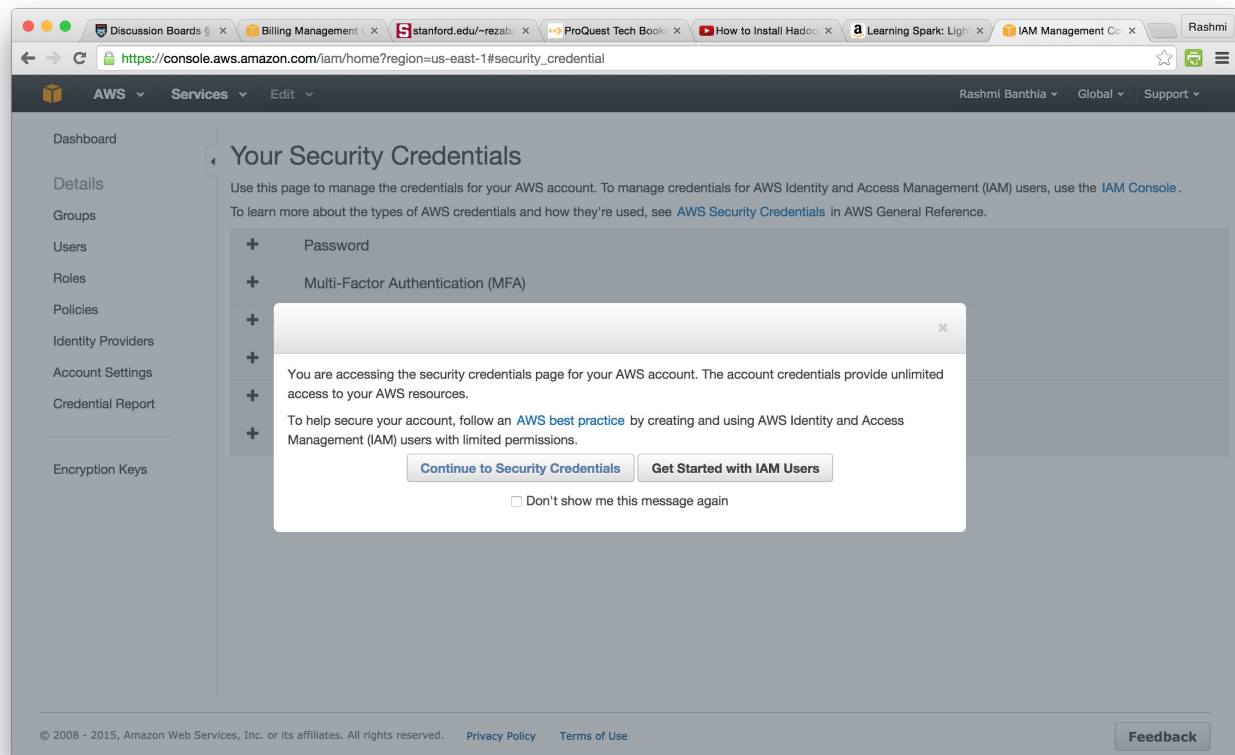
Discussion Boards § ×
Billing Management ( ×
stanford.edu/~rezab/ ×
ProQuest Tech Book ×
How to Install Hadoo ×
Learning Spark: Ligh ×
IAM Management Co ×
Rashmi

https://console.aws.amazon.com/iam/home?region=us-east-1#security_credential

AWS Services Edit
Rashmi Banthia Global Support

Dashboard

Details
Groups
Users
Roles
Policies
Identity Providers
Account Settings
Credential Report

Encryption Keys

Your Security Credentials

Use this page to manage the credentials for your AWS account. To manage credentials for AWS Identity and Access Management (IAM) users, use the IAM Console.

To learn more about the types of AWS credentials and how they're used, see AWS Security Credentials in AWS General Reference.

+ Password
+ Multi-Factor Authentication (MFA)
+
+
+
+

×

You are accessing the security credentials page for your AWS account. The account credentials provide unlimited access to your AWS resources.

To help secure your account, follow an AWS best practice by creating and using AWS Identity and Access Management (IAM) users with limited permissions.

Continue to Security Credentials
Get Started with IAM Users

Don't show me this message again

© 2008 - 2015, Amazon Web Services, Inc. or its affiliates. All rights reserved. Privacy Policy Terms of Use

Feedback